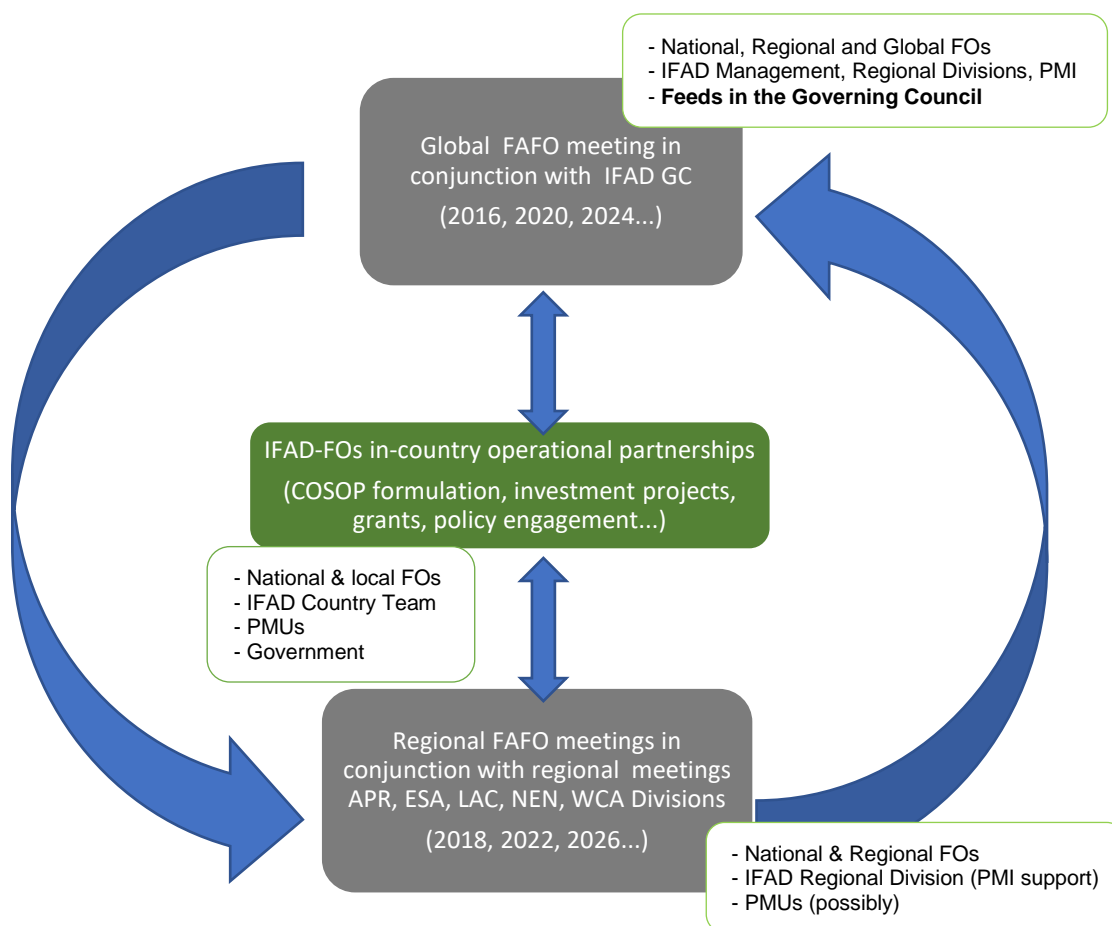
- National, Regional and Global FOs
- IFAD Management, Regional Divisions, PMI
- **Feeds in the Governing Council**

Global FAFO meeting in conjunction with IFAD GC

(2016, 2020, 2024...)

IFAD-FOs in-country operational partnerships

(COSOP formulation, investment projects, grants, policy engagement...)

- National & local FOs
- IFAD Country Team
- PMUs
- Government

Regional FAFO meetings in conjunction with regional meetings APR, ESA, LAC, NEN, WCA Divisions

(2018, 2022, 2026...)

- National & Regional FOs
- IFAD Regional Division (PMI support)
- PMUs (possibly)